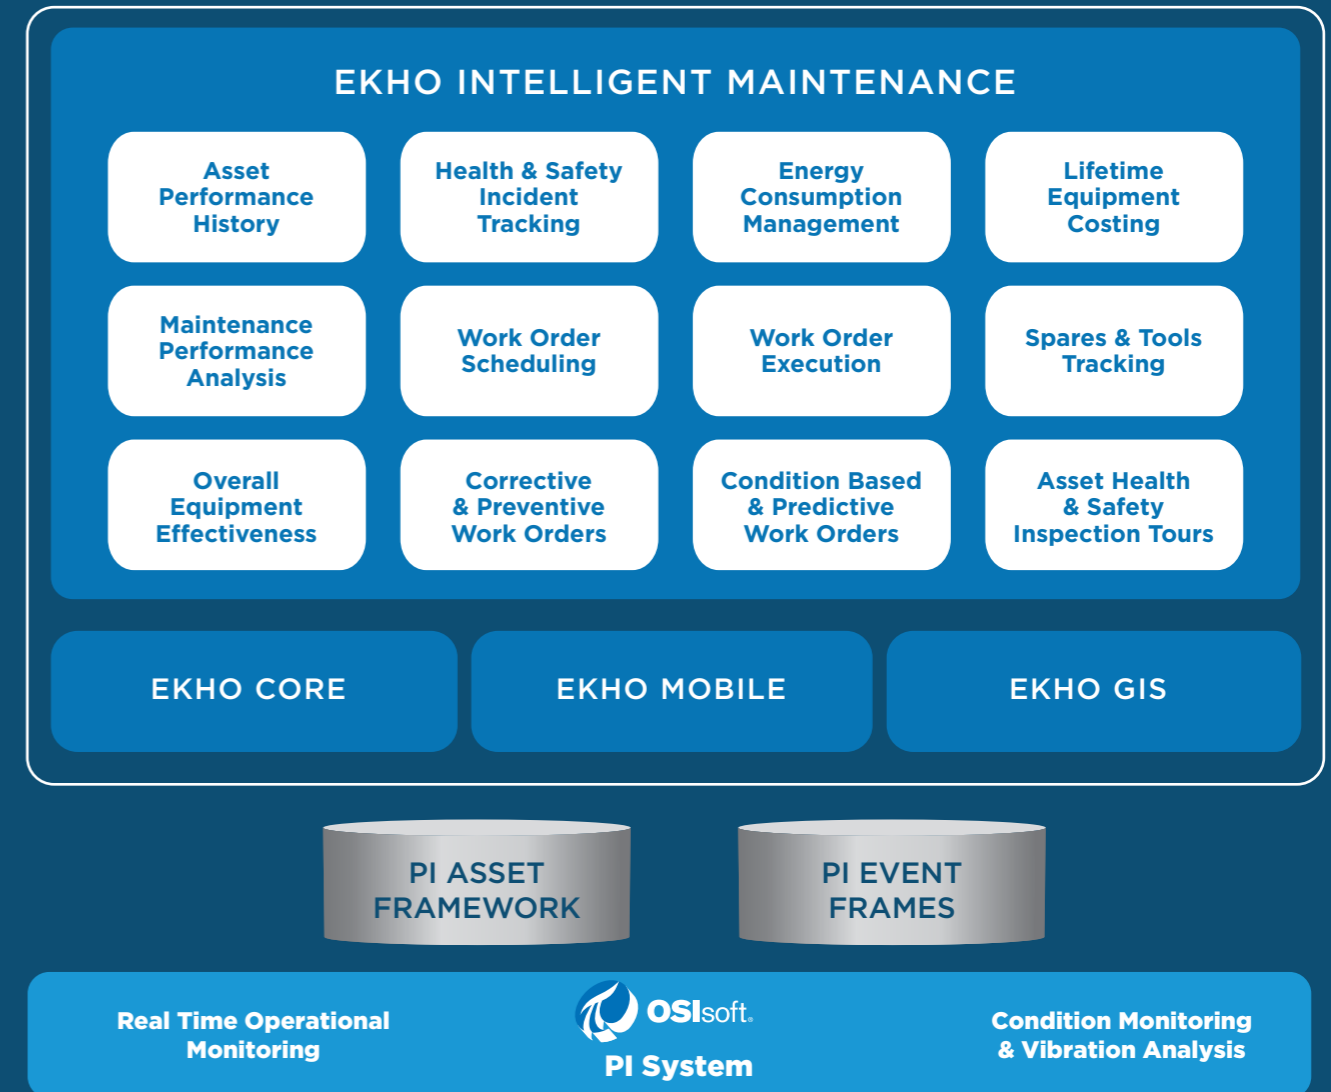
EKHO INTELLIGENT MAINTENANCE

Asset Performance History

Health & Safety Incident Tracking

Energy Consumption Management

Lifetime Equipment Costing

Maintenance Performance Analysis

Work Order Scheduling

Work Order Execution

Spares & Tools Tracking

Overall Equipment Effectiveness

Corrective & Preventive Work Orders

Condition Based & Predictive Work Orders

Asset Health & Safety Inspection Tours

EKHO CORE

EKHO MOBILE

EKHO GIS

PI ASSET FRAMEWORK

PI EVENT FRAMES

Real Time Operational Monitoring

OSIsoft.

PI System

Condition Monitoring & Vibration Analysis